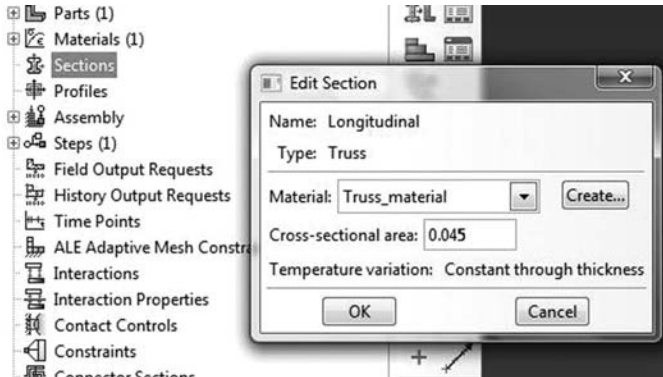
Parts (1)
Materials (1)
Sections
Profiles
Assembly
Steps (1)
Field Output Requests
History Output Requests
Time Points
ALE Adaptive Mesh Constra
Interactions
Interaction Properties
Contact Controls
Constraints
Connector Sections

Edit Section
Name: Longitudinal
Type: Truss
Material: Truss_material
Create...
Cross-sectional area: 0.045
Temperature variation: Constant through thickness
OK
Cancel